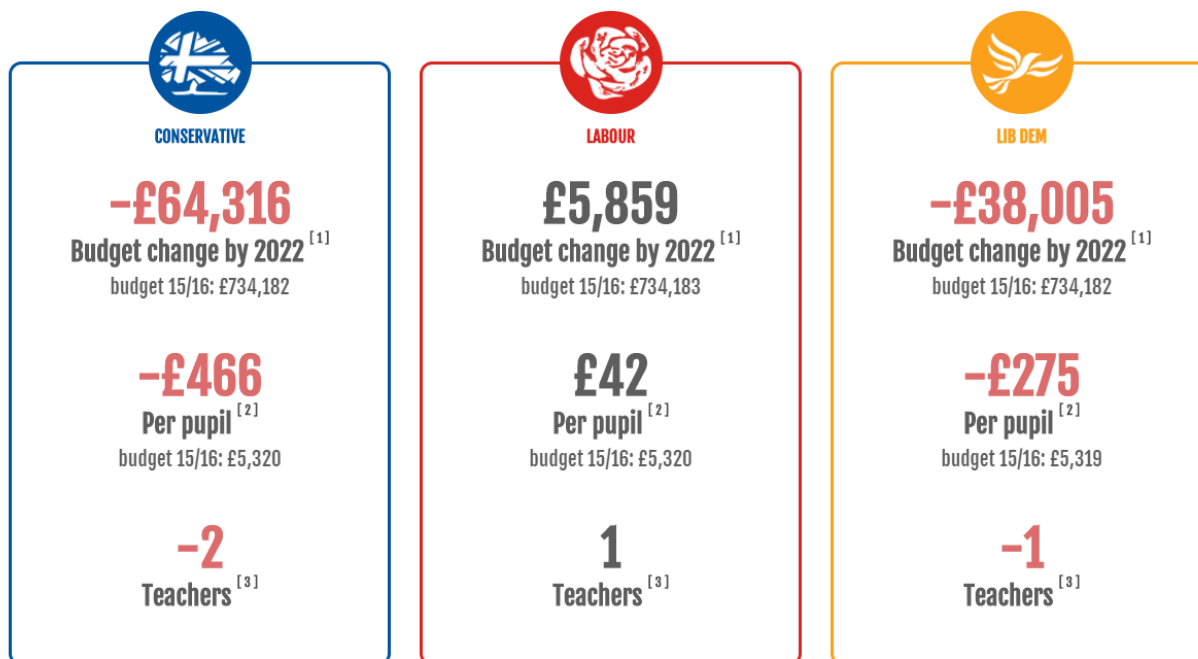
CONSERVATIVE

-£64,316
Budget change by 2022 [1]
budget 15/16: £734,182

-£466
Per pupil [2]
budget 15/16: £5,320

-2
Teachers [3]

LABOUR

£5,859
Budget change by 2022 [1]
budget 15/16: £734,183

£42
Per pupil [2]
budget 15/16: £5,320

1
Teachers [3]

LIB DEM

-£38,005
Budget change by 2022 [1]
budget 15/16: £734,182

-£275
Per pupil [2]
budget 15/16: £5,319

-1
Teachers [3]